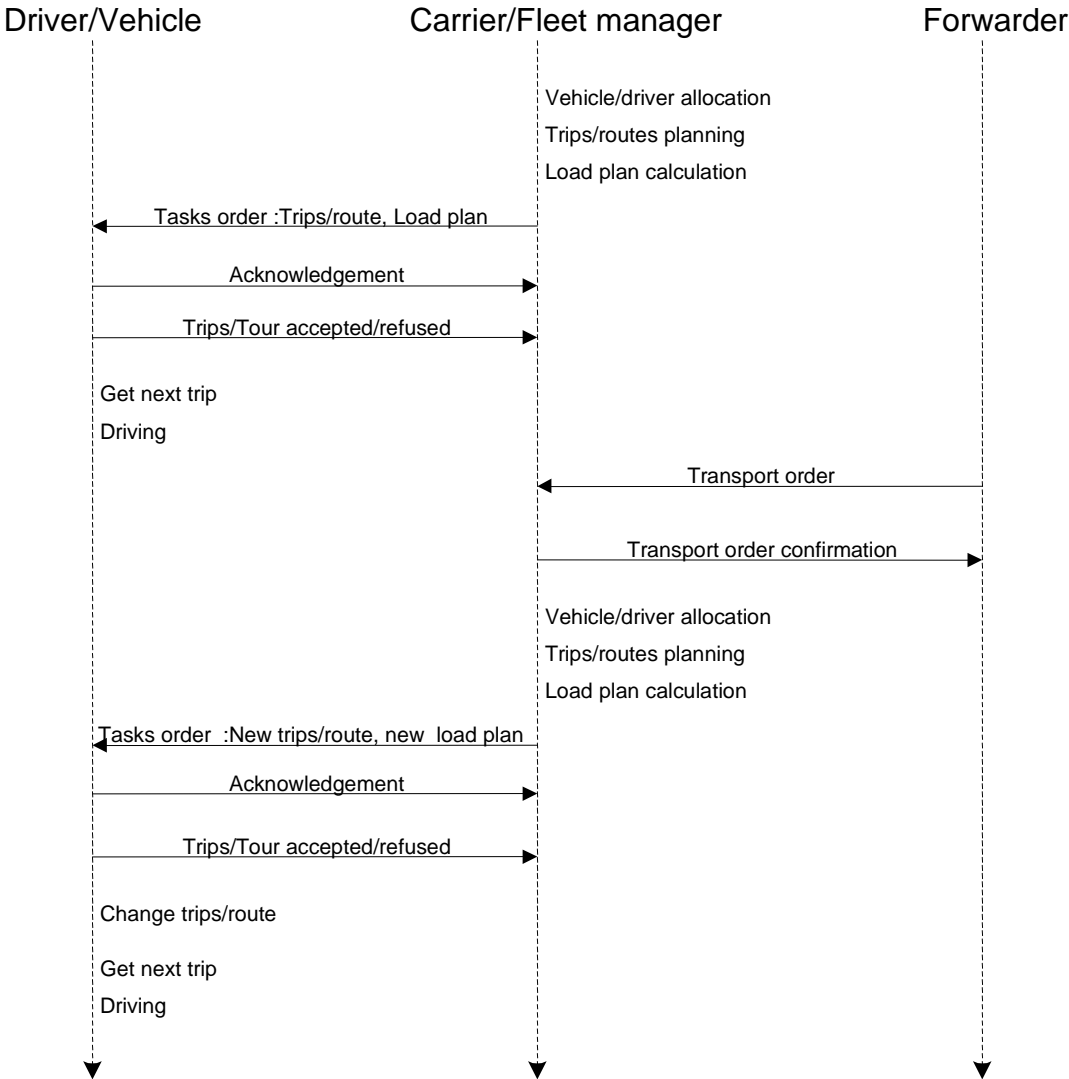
Driver/Vehicle

Carrier/Fleet manager

Forwarder

Vehicle/driver allocation

Trips/routes planning

Load plan calculation

Tasks order :Trips/route, Load plan

Acknowledgement

Trips/Tour accepted/refused

Get next trip

Driving

Transport order

Transport order confirmation

Vehicle/driver allocation

Trips/routes planning

Load plan calculation

Tasks order :New trips/route, new load plan

Acknowledgement

Trips/Tour accepted/refused

Change trips/route

Get next trip

Driving